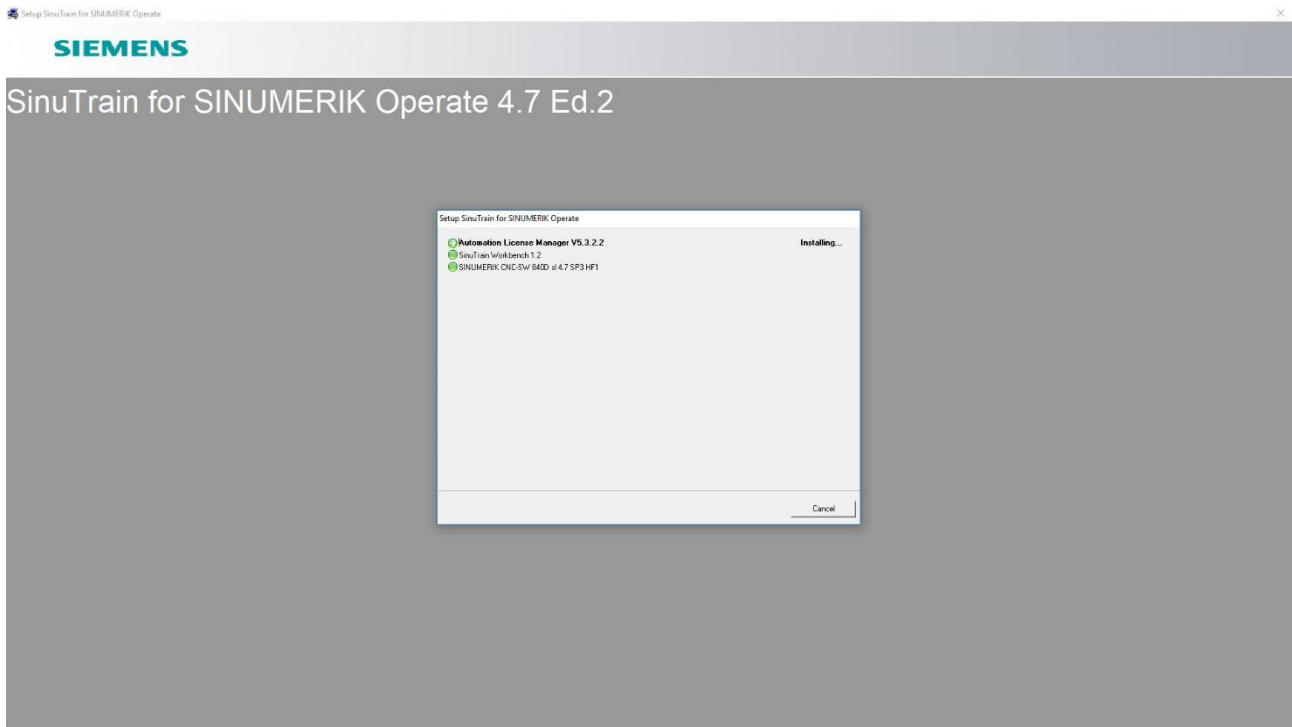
Setup SinuTrain for SINUMERIK Operate

×

SIEMENS

SinuTrain for SINUMERIK Operate 4.7 Ed.2

Setup SinuTrain for SINUMERIK Operate

Automation License Manager V5.3.2.2

Installing...

SinuTrain Workbench 1.2

SINUMERIK CNC-SW 840D sl 4.7 SP3 HF1

Cancel